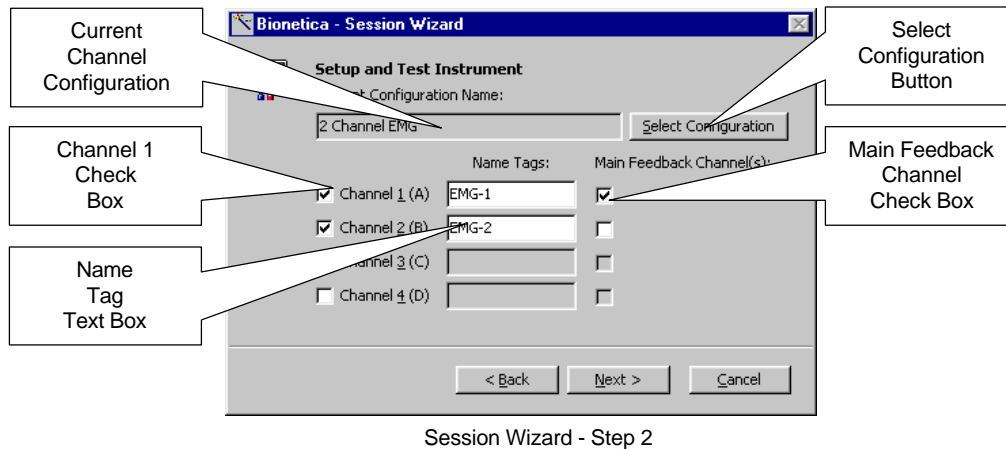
Bionetica - Session Wizard

Current Channel Configuration

Select Configuration Button

Setup and Test Instrument

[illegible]t Configuration Name:

2 Channel EMG

Select Configuration

Channel 1 Check Box

Name Tags:

Main Feedback Channel(s):

Main Feedback Channel Check Box

Channel 1 (A)

EMG-1

Channel 2 (B)

EMG-2

Name Tag Text Box

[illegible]annel 3 (C)

Channel 4 (D)

< Back

Next >

Cancel

Session Wizard - Step 2